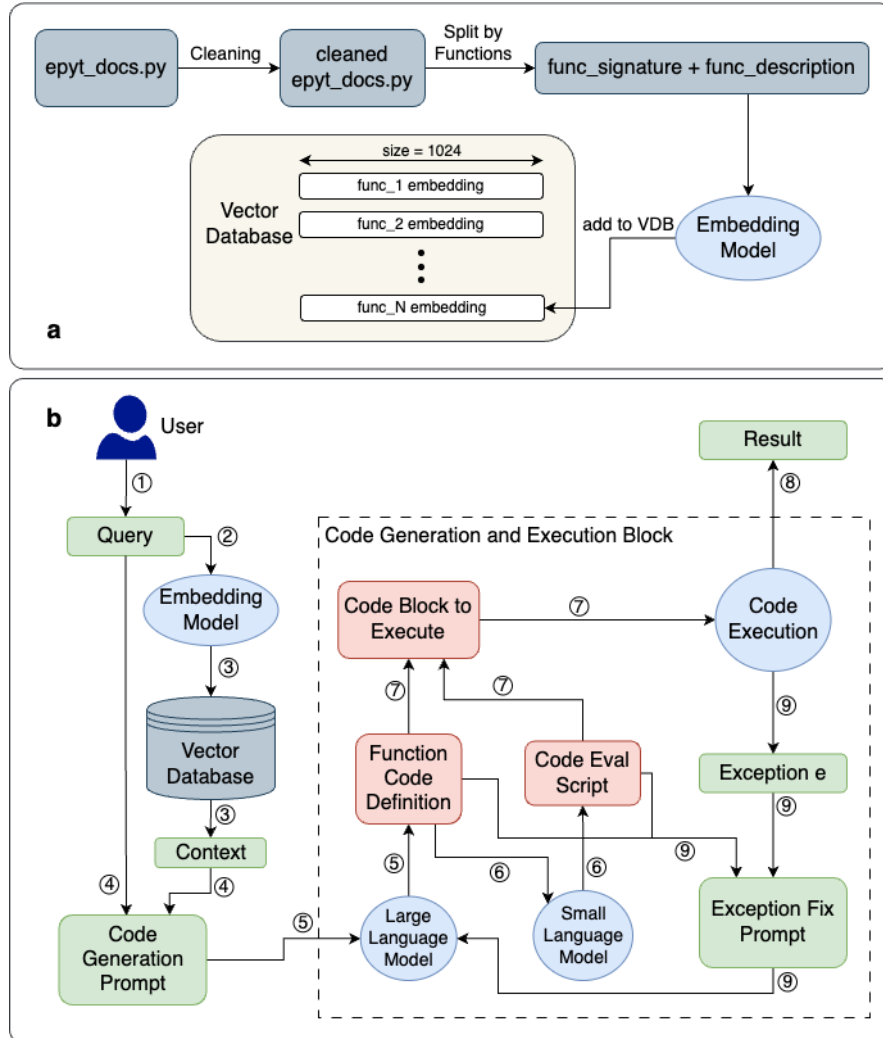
epyt_docs.py

Cleaning

cleaned epyt_docs.py

Split by Functions

func_signature + func_description

size = 1024

func_1 embedding

func_2 embedding

Vector Database

func_N embedding

add to VDB

Embedding Model

a

b

User

①

Query

②

Embedding Model

③

Vector Database

③

Context

④

④

Code Generation Prompt

⑤

Code Generation and Execution Block

Code Block to Execute

⑦

Code Execution

Result

⑧

⑦

⑦

Function Code Definition

Code Eval Script

⑨

Exception e

⑨

⑨

⑤

⑥

⑥

Large Language Model

Small Language Model

Exception Fix Prompt

⑨